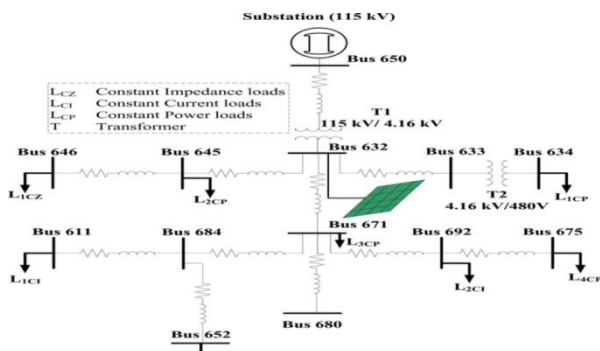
Substation (115 kV)

Bus 650

$L_{CZ}$ Constant Impedance loads
$L_{CI}$ Constant Current loads
$L_{CP}$ Constant Power loads
T Transformer

T1
115 kV/ 4.16 kV

Bus 646
Bus 645
Bus 632
Bus 633
Bus 634

$L_{1CZ}$
$L_{2CP}$
T2
4.16 kV/480V
$L_{1CP}$

Bus 671
$L_{3CP}$

Bus 611
Bus 684
Bus 692
Bus 675

$L_{1CI}$
$L_{2CI}$
$L_{4CI}$

Bus 652
Bus 680